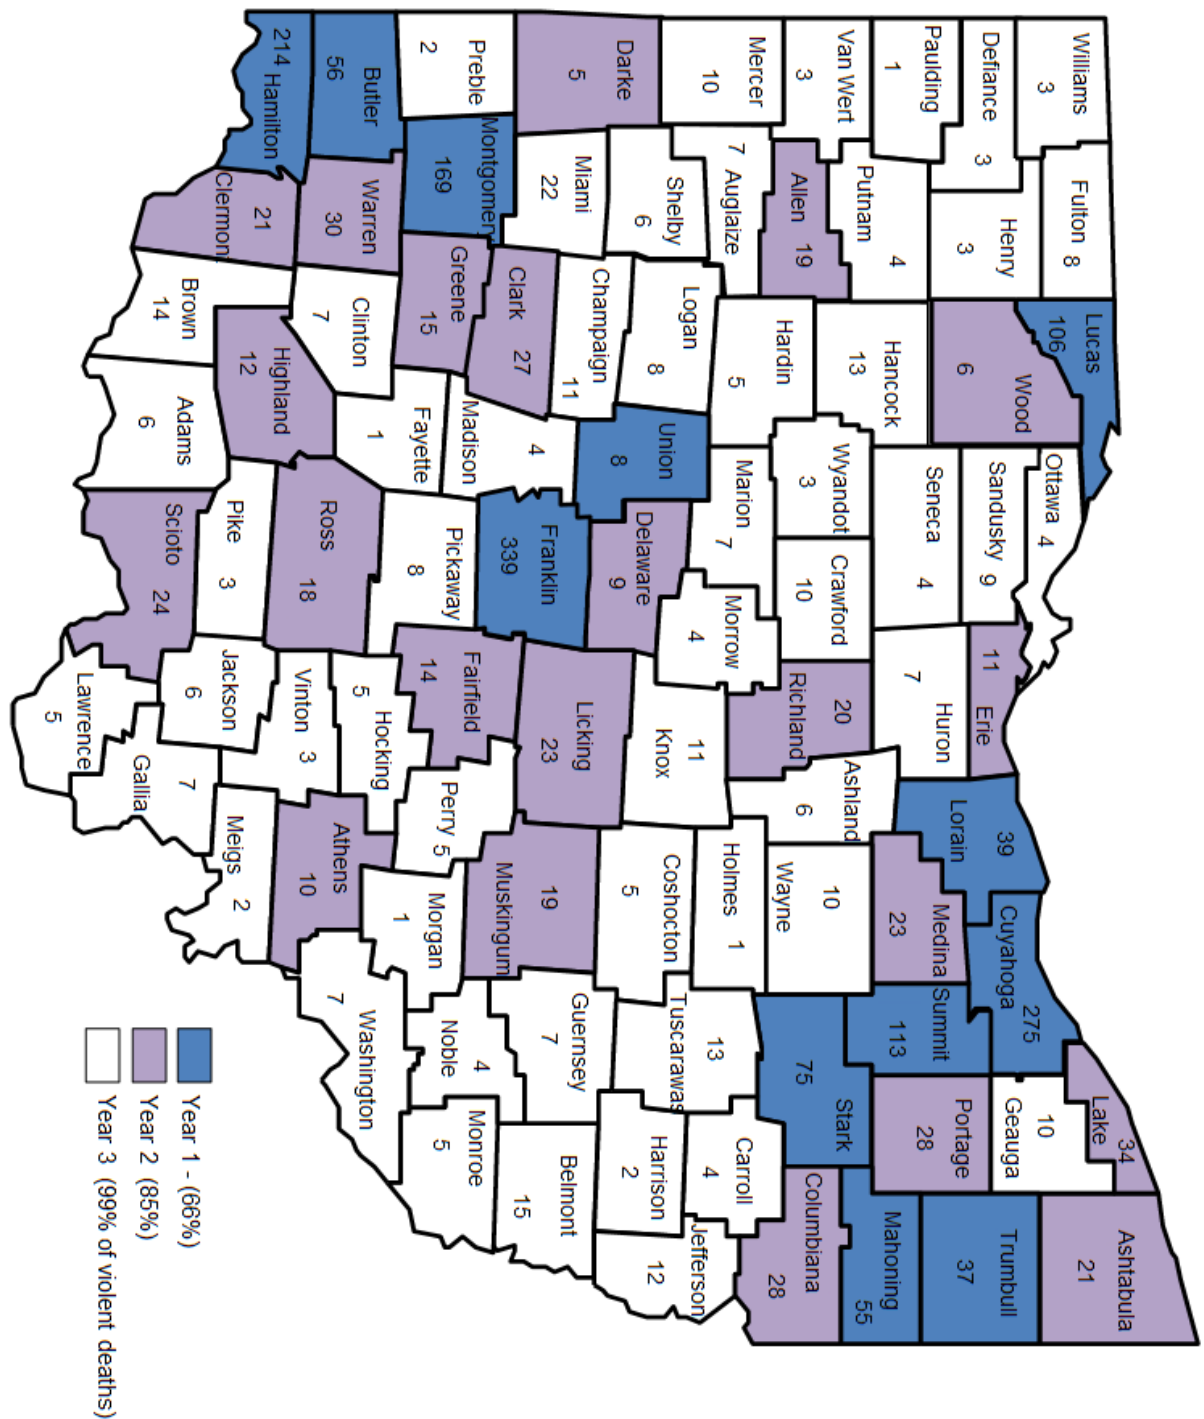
Hamilton 214
Butler 56
Preble 2
Darke 5
Mercer 10
Van Wert 3
Paulding 1
Defiance 3
Williams 3
Clermont 21
Warren 30
Montgomery 169
Miami 22
Shelby 6
Auglaize 7
Allen 19
Putnam 4
Henry 3
Fulton 8
Brown 14
Clinton 7
Greene 15
Clark 27
Champaign 11
Logan 8
Hardin 5
Hancock 13
Wood 6
Lucas 106
Adams 6
Highland 12
Fayette 1
Madison 4
Union 8
Marion 7
Wyandot 3
Seneca 4
Sandusky 9
Ottawa 4
Scioto 24
Pike 3
Ross 18
Pickaway 8
Franklin 339
Delaware 9
Morrow 4
Crawford 10
Huron 7
Erie 11
Lawrence 5
Jackson 6
Vinton 3
Hocking 5
Fairfield 14
Licking 23
Knox 11
Richland 20
Gallia 7
Meigs 2
Athens 10
Perry 5
Ashland 6
Lorain 39
Morgan 1
Muskingum 19
Coshocton 5
Holmes 1
Wayne 10
Medina 23
Cuyahoga 275
Washington 7
Noble 4
Guernsey 7
Tuscarawas 13
Stark 75
Summit 113
Monroe 5
Belmont 15
Harrison 2
Carroll 4
Portage 28
Geauga 10
Lake 34
Jefferson 12
Columbiana 28
Mahoning 55
Trumbull 37
Ashtabula 21

Year 1 - (66%)
Year 2 (85%)
Year 3 (99% of violent deaths)